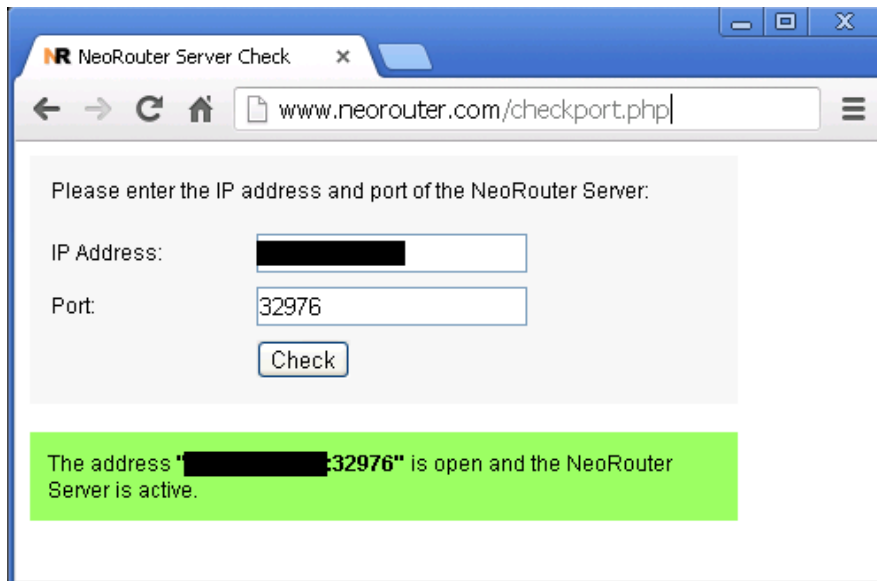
NR NeoRouter Server Check ×

www.neorouter.com/checkport.php

Please enter the IP address and port of the NeoRouter Server:

IP Address: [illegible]

Port: 32976

Check

The address "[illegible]:32976" is open and the NeoRouter Server is active.